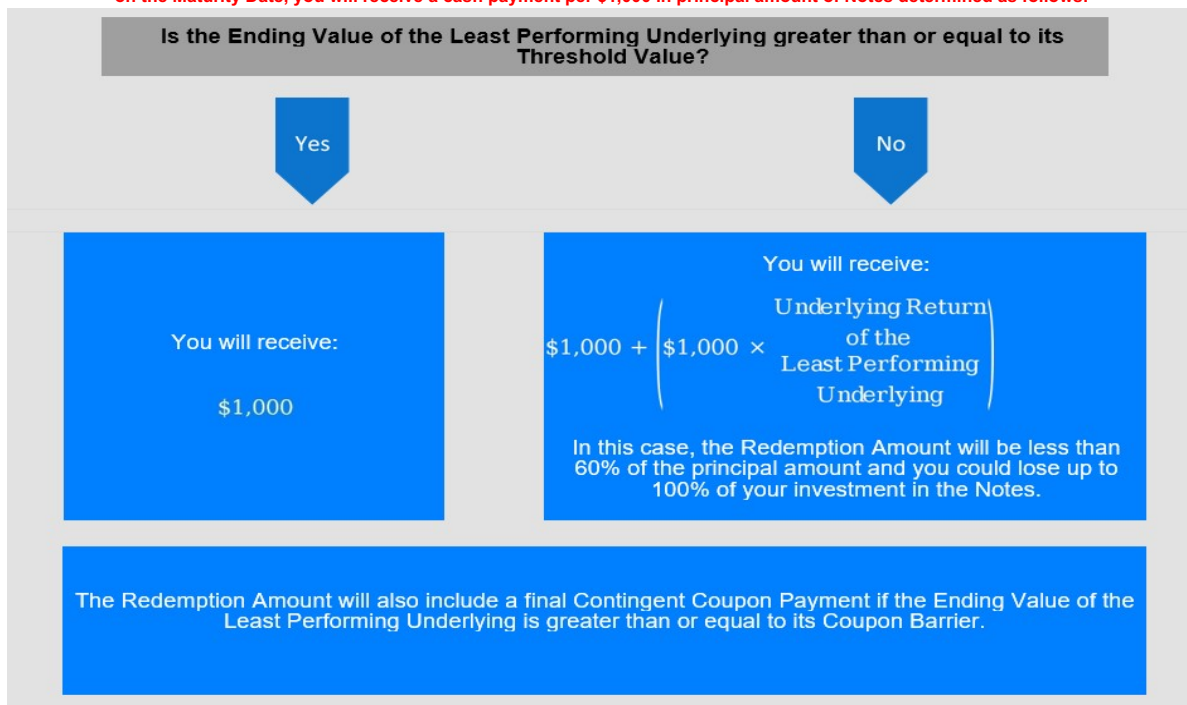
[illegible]

Is the Ending Value of the Least Performing Underlying greater than or equal to its Threshold Value?

Yes

No

You will receive:

\$1,000

You will receive:

$\$1,000 + \left(\$1,000 \times \begin{matrix}\text{Underlying Return} \\ \text{of the} \\ \text{Least Performing} \\ \text{Underlying}\end{matrix}\right)$

In this case, the Redemption Amount will be less than 60% of the principal amount and you could lose up to 100% of your investment in the Notes.

The Redemption Amount will also include a final Contingent Coupon Payment if the Ending Value of the Least Performing Underlying is greater than or equal to its Coupon Barrier.